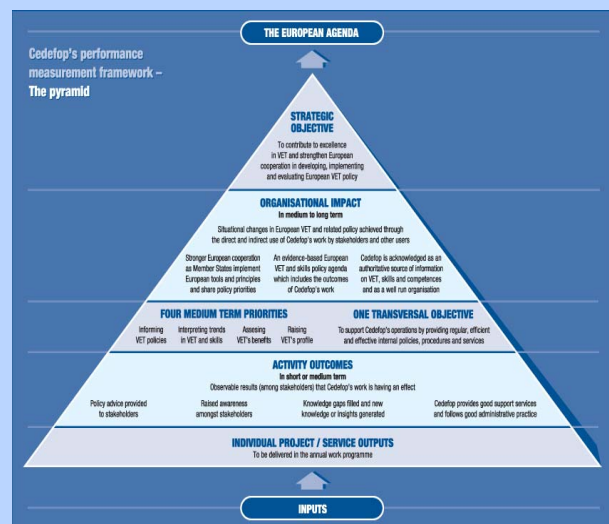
THE EUROPEAN AGENDA

Cedefop's performance measurement framework – The pyramid

STRATEGIC OBJECTIVE

To contribute to excellence in VET and strengthen European cooperation in developing, implementing and evaluating European VET policy

ORGANISATIONAL IMPACT
In medium to long term

Situational changes in European VET and related policy achieved through the direct and indirect use of Cedefop's work by stakeholders and other users

Stronger European cooperation as Member States implement European tools and principles and share policy priorities

An evidence-based European VET and skills policy agenda which includes the outcomes of Cedefop's work

Cedefop is acknowledged as an authoritative source of information on VET, skills and competences and as a well run organisation

FOUR MEDIUM TERM PRIORITIES

Informing VET policies

Interpreting trends in VET and skills

Assesing VET's benefits

Raising VET's profile

ONE TRANSVERSAL OBJECTIVE

To support Cedefop's operations by providing regular, efficient and effective internal policies, procedures and services

ACTIVITY OUTCOMES
In short or medium term

Observable results (among stakeholders) that Cedefop's work is having an effect

Policy advice provided to stakeholders

Raised awareness amongst stakeholders

Knowledge gaps filled and new knowledge or insights generated

Cedefop provides good support services and follows good administrative practice

INDIVIDUAL PROJECT / SERVICE OUTPUTS

To be delivered in the annual work programme

INPUTS